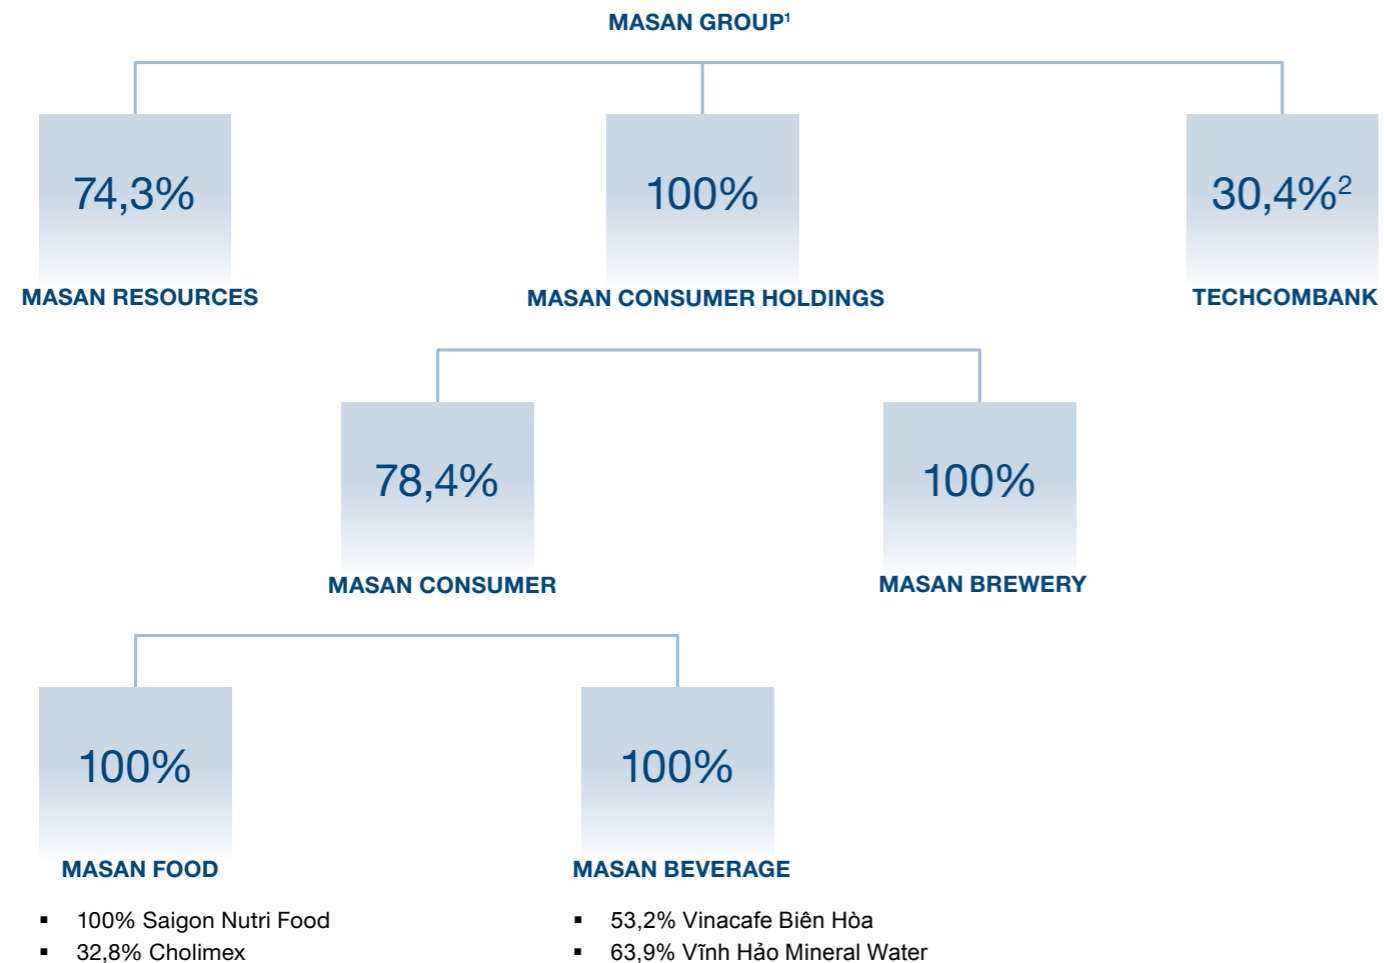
MASAN GROUP$^1$

74,3%
MASAN RESOURCES

100%
MASAN CONSUMER HOLDINGS

30,4%$^2$
TECHCOMBANK

78,4%
MASAN CONSUMER

100%
MASAN BREWERY

100%
MASAN FOOD
- 100% Saigon Nutri Food
- 32,8% Cholimex

100%
MASAN BEVERAGE
- 53,2% Vinacafe Biên Hòa
- 63,9% Vĩnh Hảo Mineral Water